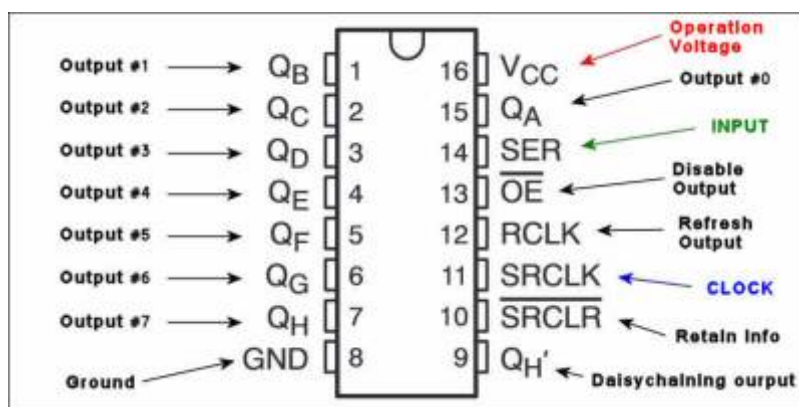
Output #1 → $Q_B$ 1
Output #2 → $Q_C$ 2
Output #3 → $Q_D$ 3
Output #4 → $Q_E$ 4
Output #5 → $Q_F$ 5
Output #6 → $Q_G$ 6
Output #7 → $Q_H$ 7
Ground → GND 8

16 $V_{CC}$ ← Operation Voltage
15 $Q_A$ ← Output #0
14 SER ← INPUT
13 $\overline{OE}$ ← Disable Output
12 RCLK ← Refresh Output
11 SRCLK ← CLOCK
10 $\overline{SRCLR}$ ← Retain Info
9 $Q_H'$ ← Daisychaining ourput